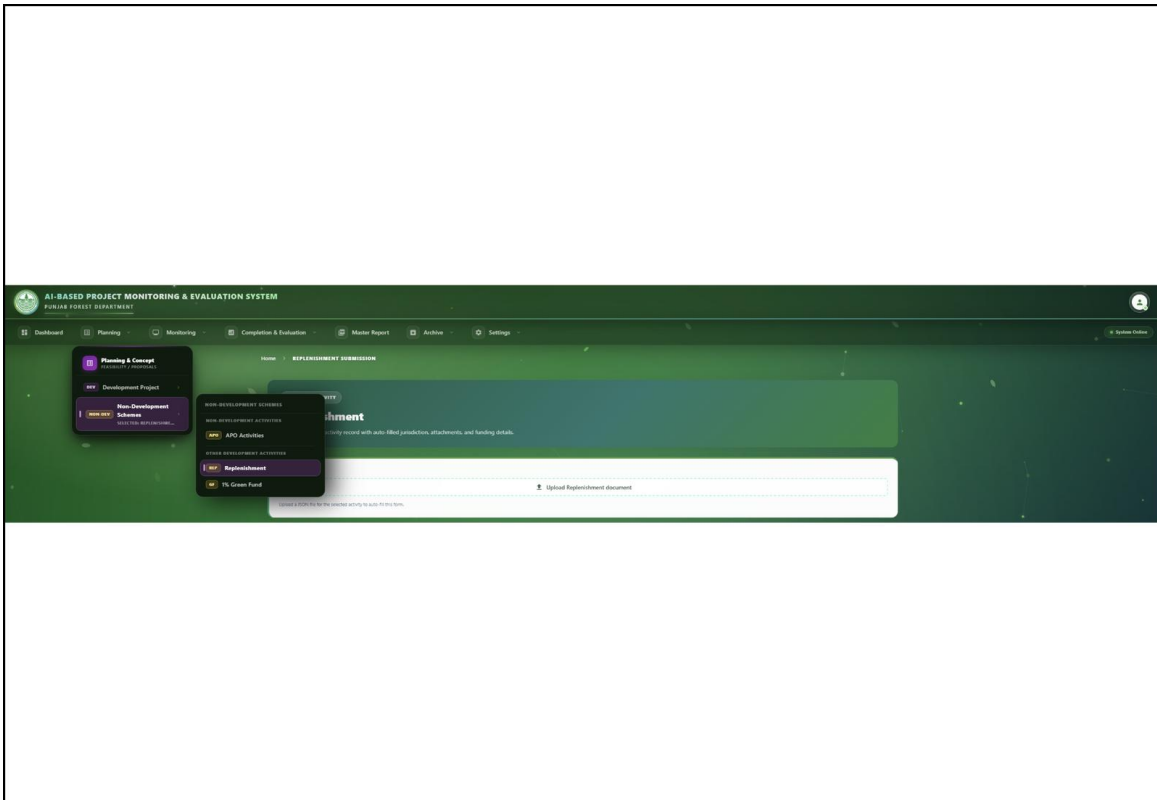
AI-BASED PROJECT MONITORING & EVALUATION SYSTEM
PUNJAB FOREST DEPARTMENT

Dashboard Planning Monitoring Completion & Evaluation Master Report Archive Settings

System Online

Planning & Concept
FEASIBILITY / PROPOSALS

DEV Development Project

NON-DEV Non-Development Schemes
SELECTED: REPLENISHME...

NON-DEVELOPMENT SCHEMES
NON-DEVELOPMENT ACTIVITIES
APO APO Activities
OTHER DEVELOPMENT ACTIVITIES
DEV Replenishment
GF 1% Green Fund

Home > REPLENISHMENT SUBMISSION

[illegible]ITY

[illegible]shment

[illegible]ctivity record with auto-filled jurisdiction, attachments, and funding details.

Upload Replenishment document

Upload a JSON file for the selected activity to auto-fill this form.